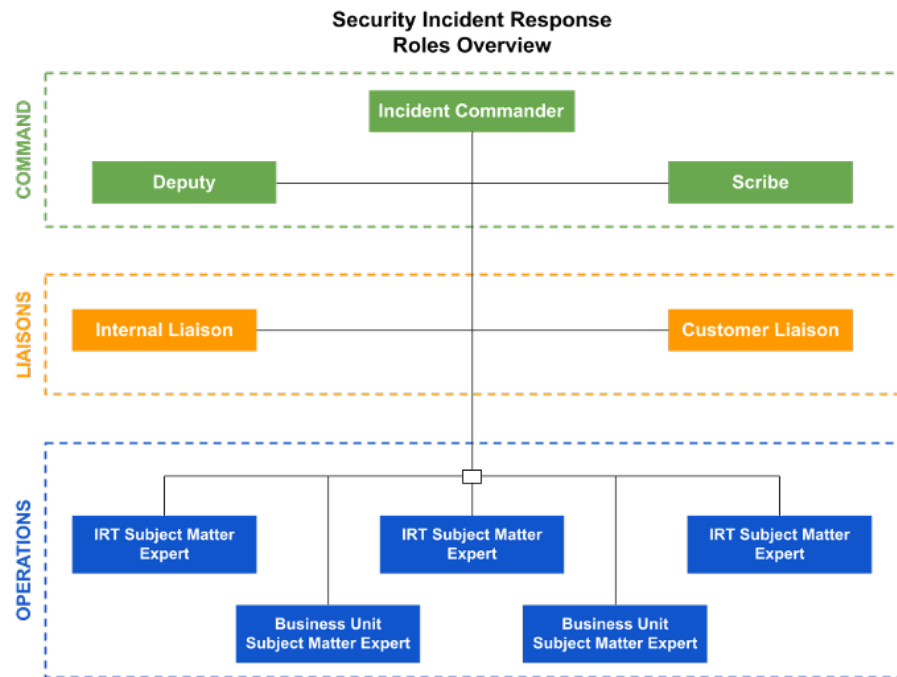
Security Incident Response
Roles Overview

COMMAND

Incident Commander

Deputy

Scribe

LIAISONS

Internal Liaison

Customer Liaison

OPERATIONS

IRT Subject Matter Expert

IRT Subject Matter Expert

IRT Subject Matter Expert

Business Unit Subject Matter Expert

Business Unit Subject Matter Expert